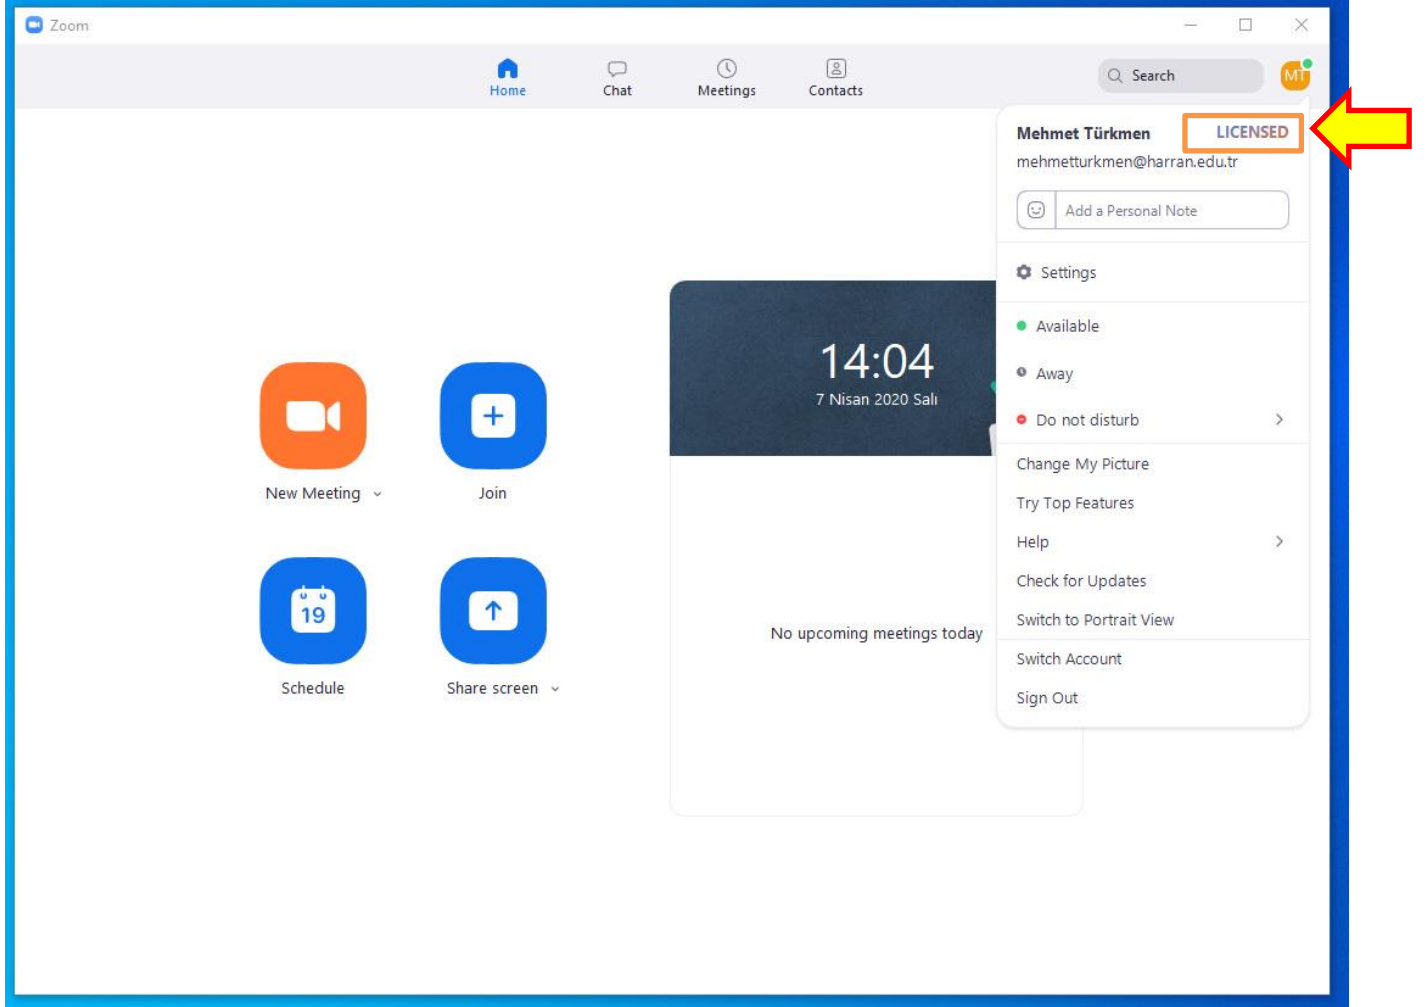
Zoom

Home
Chat
Meetings
Contacts

Search
MT

Mehmet Türkmen
LICENSED
mehmetturkmen@harran.edu.tr
Add a Personal Note
Settings
Available
Away
Do not disturb
Change My Picture
Try Top Features
Help
Check for Updates
Switch to Portrait View
Switch Account
Sign Out

14:04
7 Nisan 2020 Salı

New Meeting
Join
19
Schedule
Share screen

No upcoming meetings today